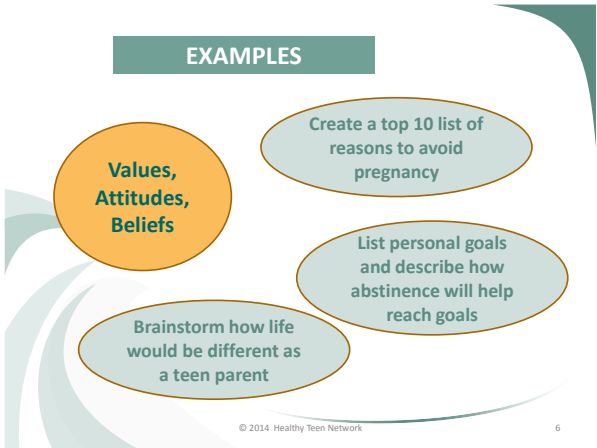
EXAMPLES

Values, Attitudes, Beliefs

Create a top 10 list of reasons to avoid pregnancy

List personal goals and describe how abstinence will help reach goals

Brainstorm how life would be different as a teen parent

© 2014 Healthy Teen Network

6